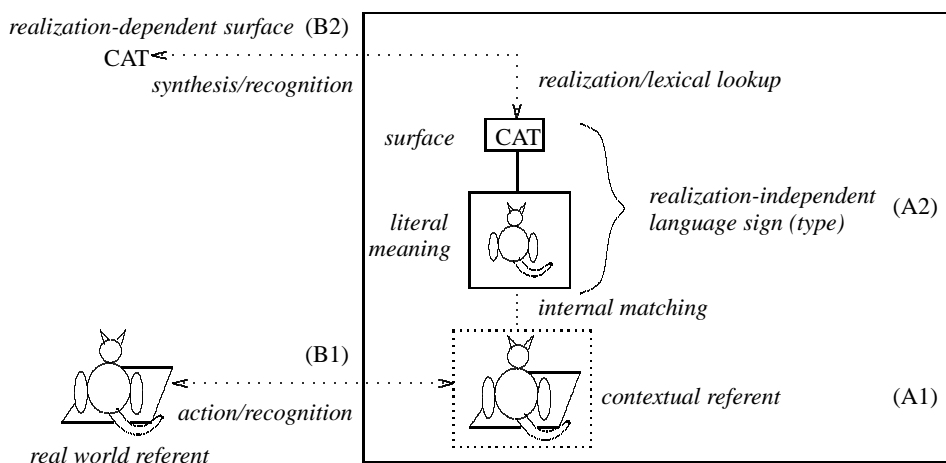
realization-dependent surface (B2)
CAT
synthesis/recognition

realization/lexical lookup

surface CAT

literal meaning

realization-independent language sign (type) (A2)

internal matching

(B1)

action/recognition

contextual referent (A1)

real world referent